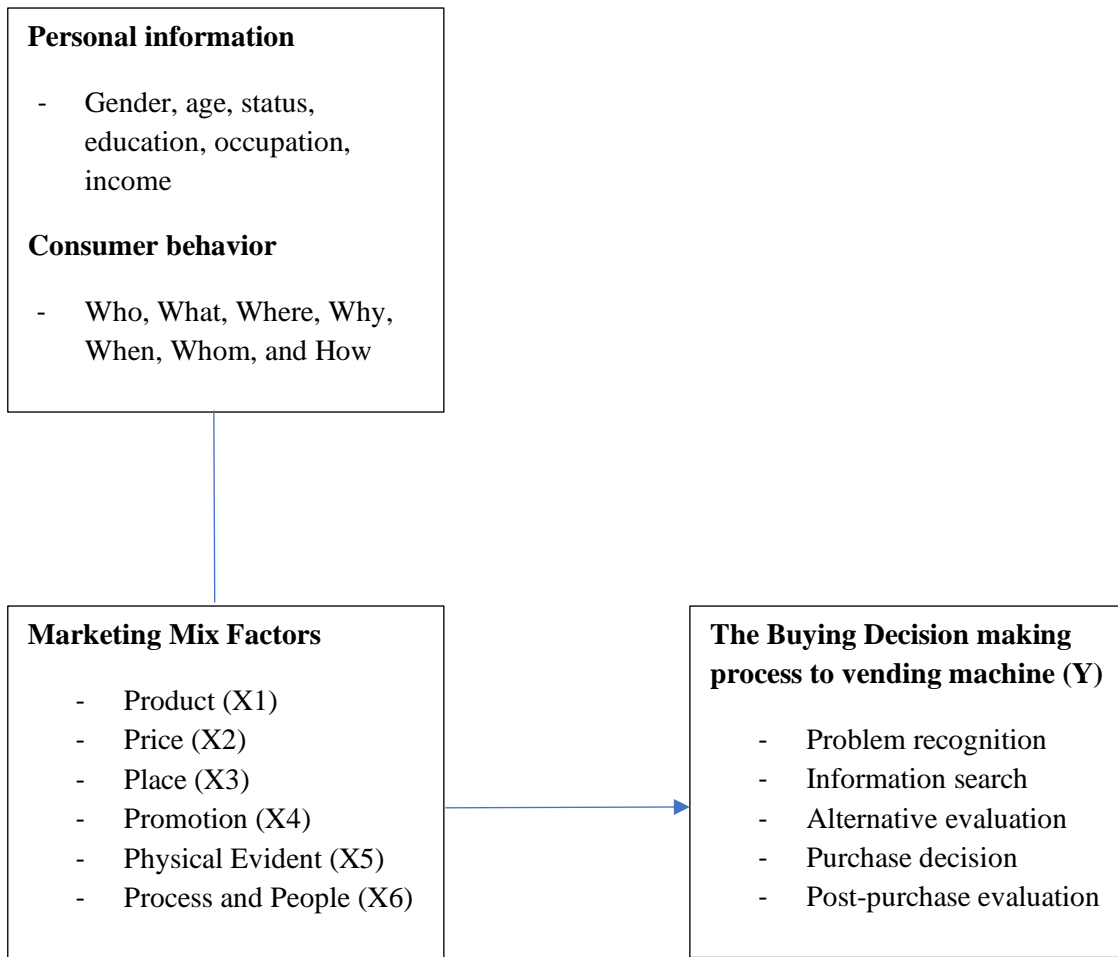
**Personal information**

- Gender, age, status, education, occupation, income

**Consumer behavior**

- Who, What, Where, Why, When, Whom, and How

**Marketing Mix Factors**

- Product (X1)
- Price (X2)
- Place (X3)
- Promotion (X4)
- Physical Evident (X5)
- Process and People (X6)

**The Buying Decision making process to vending machine (Y)**

- Problem recognition
- Information search
- Alternative evaluation
- Purchase decision
- Post-purchase evaluation